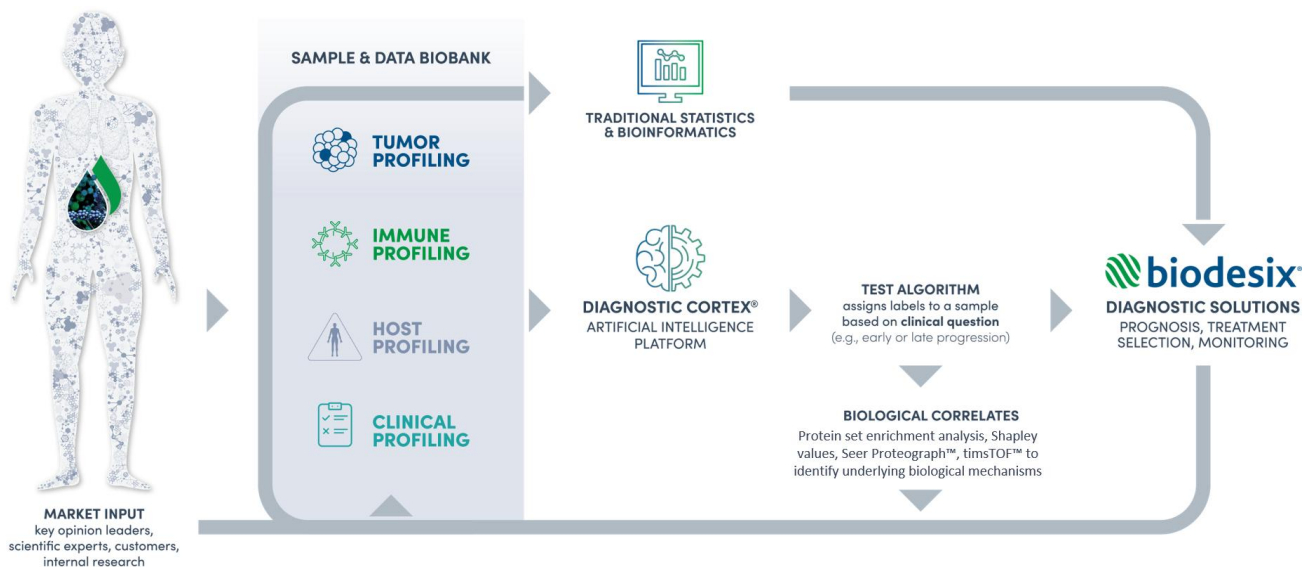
SAMPLE & DATA BIOBANK

TUMOR PROFILING

IMMUNE PROFILING

HOST PROFILING

CLINICAL PROFILING

TRADITIONAL STATISTICS & BIOINFORMATICS

DIAGNOSTIC CORTEX®
ARTIFICIAL INTELLIGENCE PLATFORM

TEST ALGORITHM
assigns labels to a sample based on clinical question (e.g., early or late progression)

BIOLOGICAL CORRELATES
Protein set enrichment analysis, Shapley values, Seer Proteograph™, timsTOF™ to identify underlying biological mechanisms

biodesix®
DIAGNOSTIC SOLUTIONS
PROGNOSIS, TREATMENT SELECTION, MONITORING

MARKET INPUT
key opinion leaders, scientific experts, customers, internal research